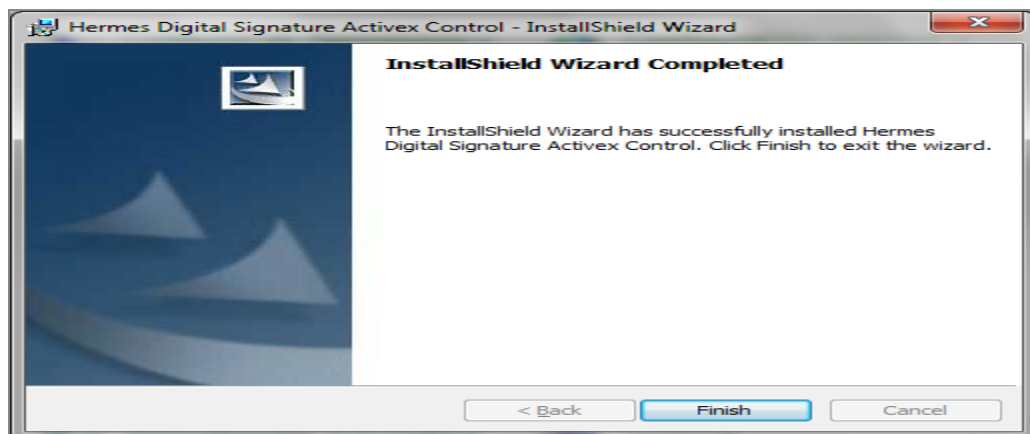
Hermes Digital Signature Activex Control - InstallShield Wizard

InstallShield Wizard Completed

The InstallShield Wizard has successfully installed Hermes Digital Signature Activex Control. Click Finish to exit the wizard.

< Back

Finish

Cancel